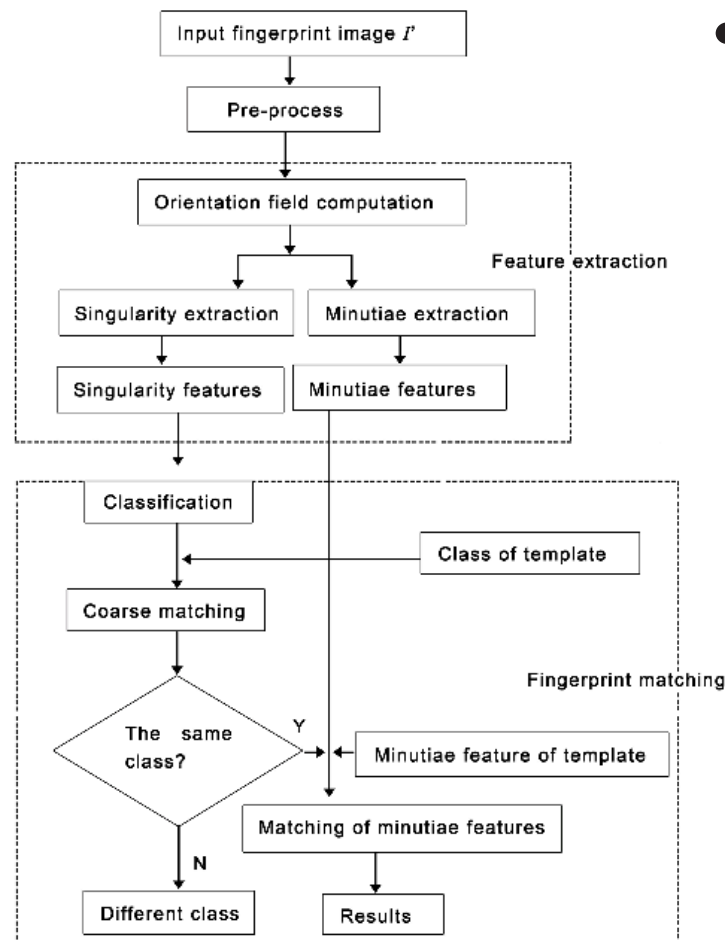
Input fingerprint image $I'$

Pre-process

Orientation field computation

Feature extraction

Singularity extraction

Minutiae extraction

Singularity features

Minutiae features

Classification

Class of template

Coarse matching

Fingerprint matching

The same class?

Y

Minutiae feature of template

Matching of minutiae features

N

Different class

Results